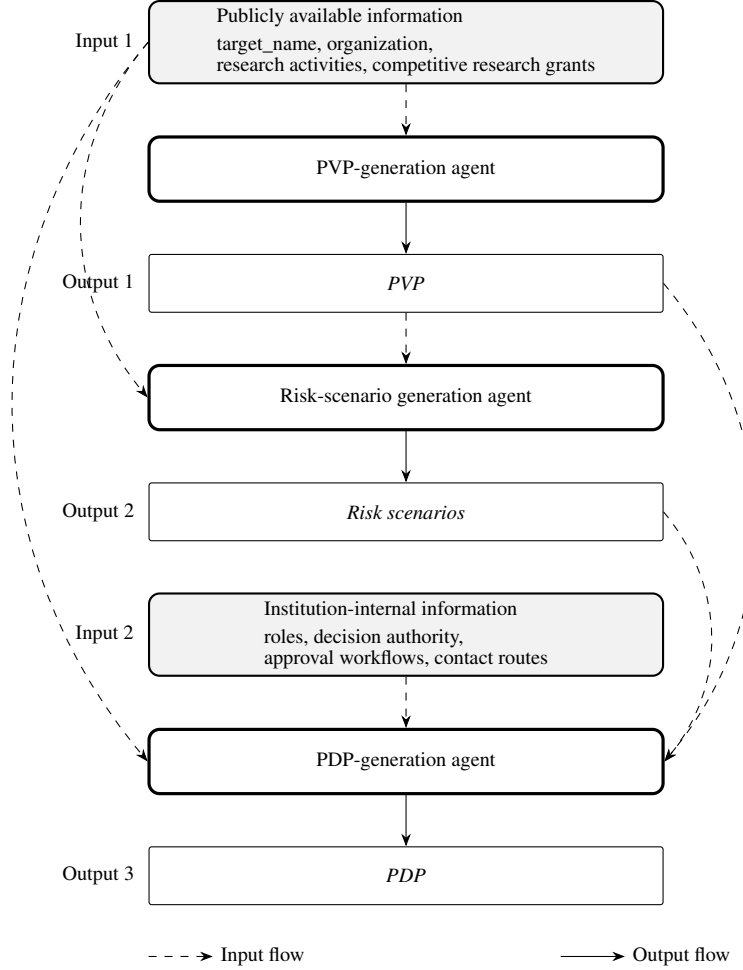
Input 1

Publicly available information

target_name, organization, research activities, competitive research grants

PVP-generation agent

Output 1

*PVP*

Risk-scenario generation agent

Output 2

*Risk scenarios*

Input 2

Institution-internal information

roles, decision authority, approval workflows, contact routes

PDP-generation agent

Output 3

*PDP*

Input flow

Output flow